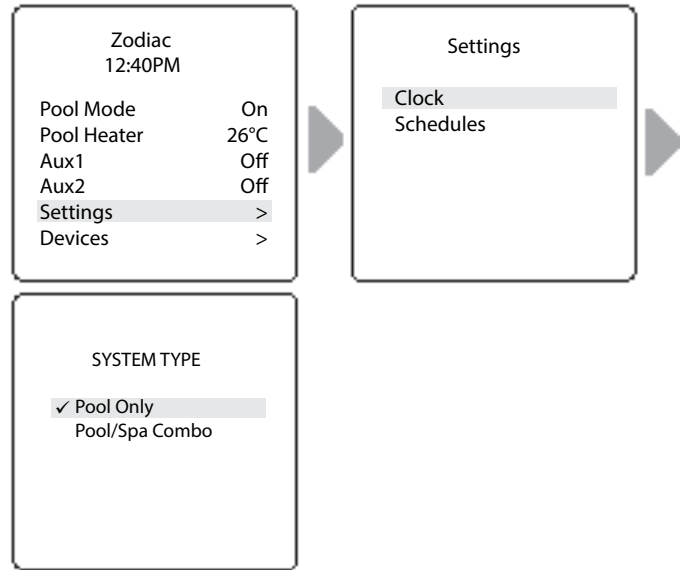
Zodiac
12:40PM

| | |
|---|---|
| Pool Mode | On |
| Pool Heater | 26°C |
| Aux1 | Off |
| Aux2 | Off |
| Settings | > |
| Devices | > |

Settings

Clock
Schedules

SYSTEM TYPE

✓ Pool Only
Pool/Spa Combo